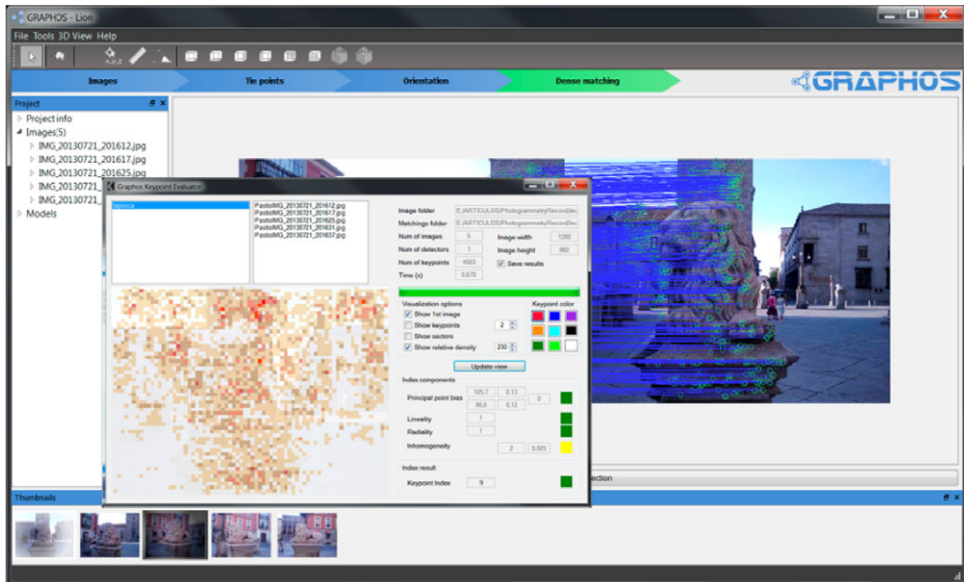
GRAPHOS - Lion

File Tools 3D View Help

Images
Tie points
Orientation
Dense matching

GRAPHOS

Project
Project info
Images(5)
IMG_20130721_201612.jpg
IMG_20130721_201617.jpg
IMG_20130721_201625.jpg
IMG_20130721_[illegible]
IMG_20130721_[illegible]
Models

Graphos Keypoint Evaluator

tapioca

PastoIMG_20130721_201612.jpg
PastoIMG_20130721_201617.jpg
PastoIMG_20130721_201625.jpg
PastoIMG_20130721_201631.jpg
PastoIMG_20130721_201637.jpg

Image folder E:/ARTICULOS/PhotogrammetryRecord/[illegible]
Matchings folder E:/ARTICULOS/PhotogrammetryRecord/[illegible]
Num of images 5
Image width 1280
Num of detectors 1
Image height 960
Num of keypoints 4583
Save results
Time (s) 0.678

Visualization options
Show 1st image
Show keypoints 2
Show sectors
Show relative density 230
Keypoint color

Update view

Index components
Principal point bias 105,7 0,13 56,8 0,12 0
Linearity 1
Radiality 1
Inhomogeneity 2 0,935

Index result
Keypoint Index 9

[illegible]ection

Thumbnails